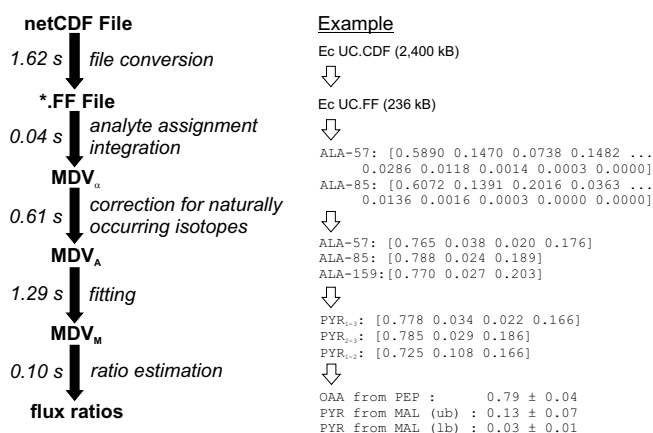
netCDF File

1.62 s file conversion

*.FF File

0.04 s analyte assignment integration

$MDV_{\alpha}$

0.61 s correction for naturally occurring isotopes

$MDV_{A}$

1.29 s fitting

$MDV_{M}$

0.10 s ratio estimation

flux ratios

Example

Ec UC.CDF (2,400 kB)

Ec UC.FF (236 kB)

ALA-57: [0.5890 0.1470 0.0738 0.1482 ... 0.0286 0.0118 0.0014 0.0003 0.0000]
ALA-85: [0.6072 0.1391 0.2016 0.0363 ... 0.0136 0.0016 0.0003 0.0000 0.0000]

ALA-57: [0.765 0.038 0.020 0.176]
ALA-85: [0.788 0.024 0.189]
ALA-159: [0.770 0.027 0.203]

$PYR_{1-3}$: [0.778 0.034 0.022 0.166]
$PYR_{2-3}$: [0.785 0.029 0.186]
$PYR_{1-2}$: [0.725 0.108 0.166]

OAA from PEP : 0.79 ± 0.04
PYR from MAL (ub) : 0.13 ± 0.07
PYR from MAL (lb) : 0.03 ± 0.01